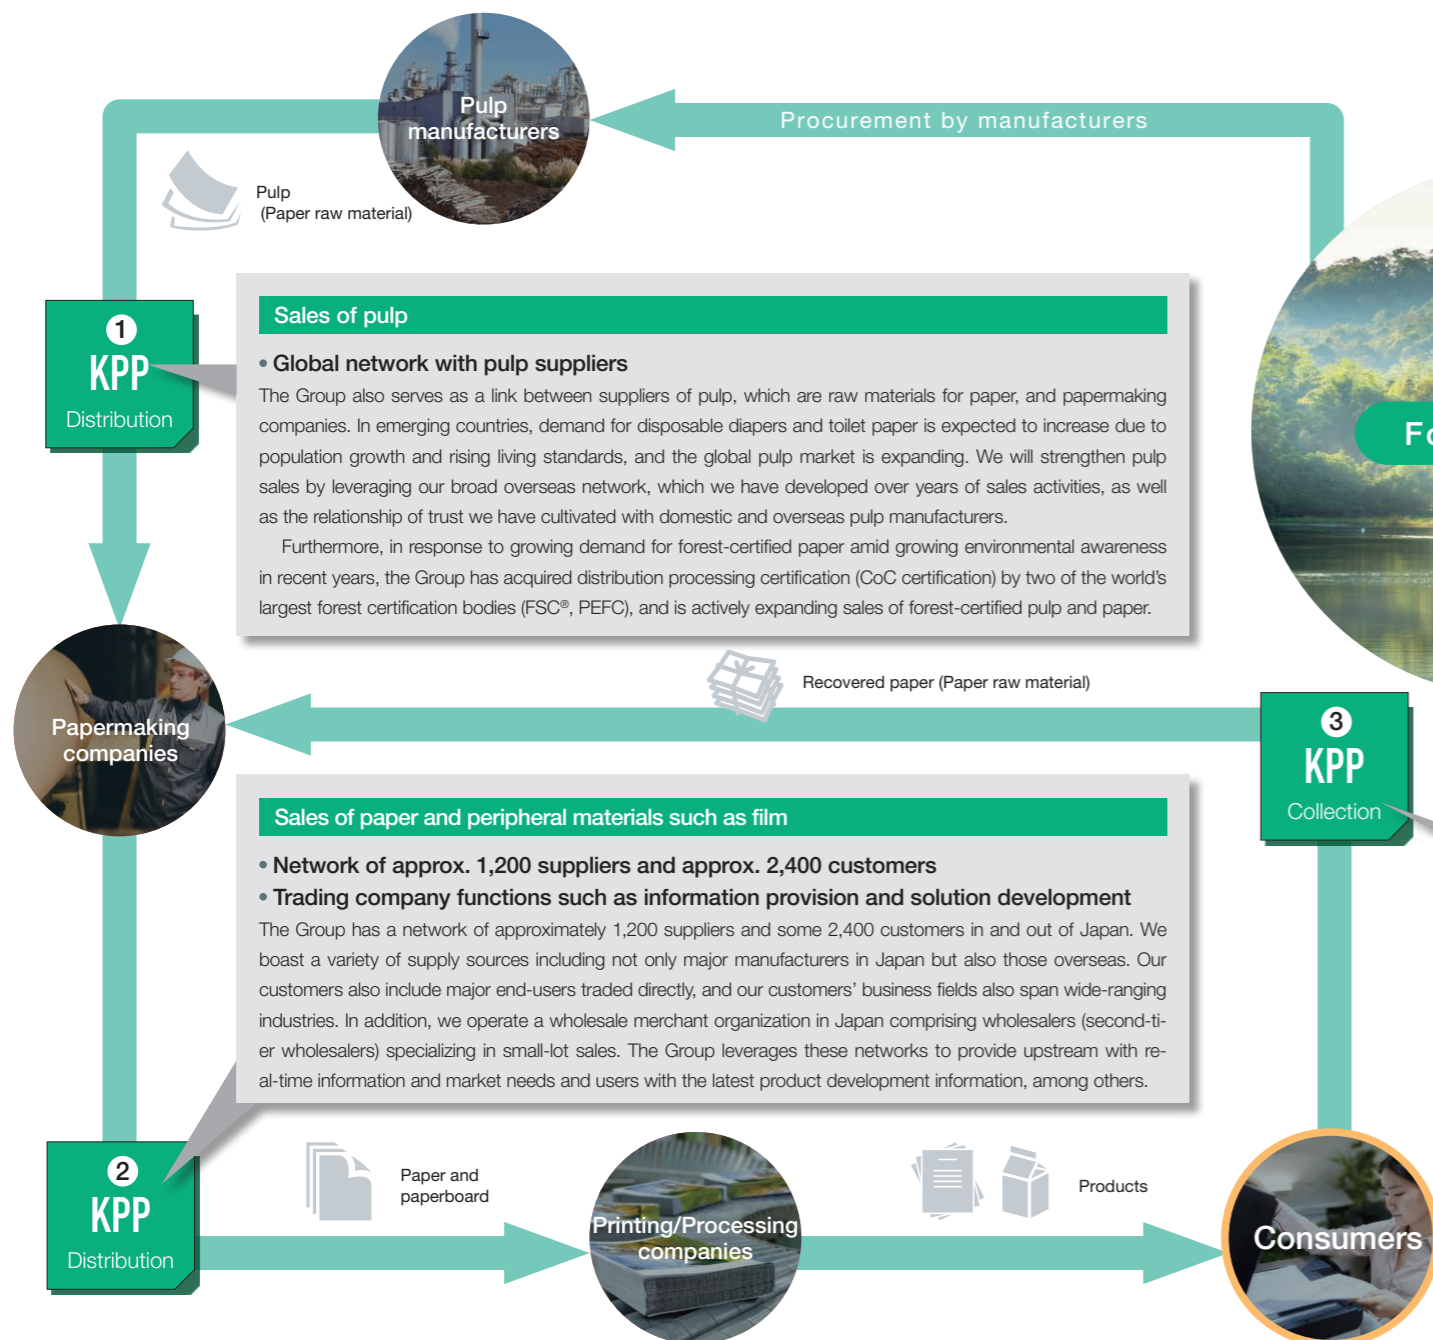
Pulp manufacturers

Procurement by manufacturers

Pulp (Paper raw material)

1
KPP
Distribution

Sales of pulp

• Global network with pulp suppliers

The Group also serves as a link between suppliers of pulp, which are raw materials for paper, and papermaking companies. In emerging countries, demand for disposable diapers and toilet paper is expected to increase due to population growth and rising living standards, and the global pulp market is expanding. We will strengthen pulp sales by leveraging our broad overseas network, which we have developed over years of sales activities, as well as the relationship of trust we have cultivated with domestic and overseas pulp manufacturers.

Furthermore, in response to growing demand for forest-certified paper amid growing environmental awareness in recent years, the Group has acquired distribution processing certification (CoC certification) by two of the world's largest forest certification bodies (FSC®, PEFC), and is actively expanding sales of forest-certified pulp and paper.

Fo

Recovered paper (Paper raw material)

Papermaking companies

3
KPP
Collection

Sales of paper and peripheral materials such as film

• Network of approx. 1,200 suppliers and approx. 2,400 customers
• Trading company functions such as information provision and solution development

The Group has a network of approximately 1,200 suppliers and some 2,400 customers in and out of Japan. We boast a variety of supply sources including not only major manufacturers in Japan but also those overseas. Our customers also include major end-users traded directly, and our customers' business fields also span wide-ranging industries. In addition, we operate a wholesale merchant organization in Japan comprising wholesalers (second-tier wholesalers) specializing in small-lot sales. The Group leverages these networks to provide upstream with real-time information and market needs and users with the latest product development information, among others.

2
KPP
Distribution

Paper and paperboard

Printing/Processing companies

Products

Consumers